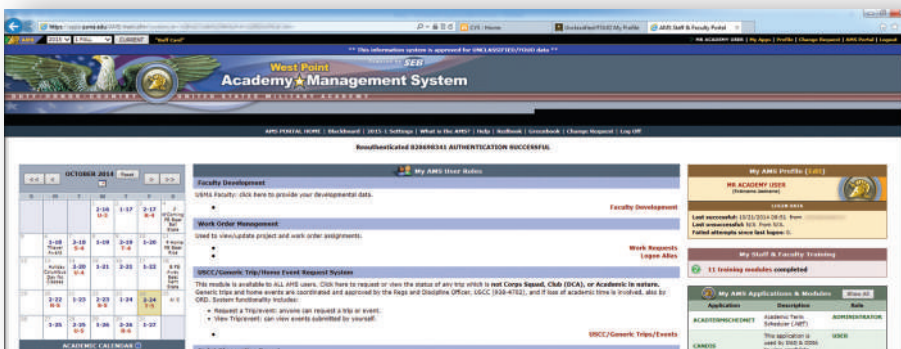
https://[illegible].usma.edu/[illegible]

CIS : Home

Unclassified FOUO My Profile

AMS Staff & Faculty Portal

AMS 2015 1 FALL CURRENT Staff Card

MR ACADEMY USER | My Apps | Profile | Change Request | AMS Portal | Logout

** This information system is approved for UNCLASSIFIED/FOUO data **

West Point

SEB

Academy Management System

UNITED STATES MILITARY ACADEMY

AMS PORTAL HOME | Blackboard | 2015-1 Settings | What is the AMS? | Help | Nodbook | Gradebook | Change Request | Log Off

Reauthenticated 828698341 AUTHENTICATION SUCCESSFUL

<< < OCTOBER 2014 Reset > >>

| S | M | T | W | T | F | S |
|---|---|---|---|---|---|---|
| | | | 1-16 U-1 | 1-17 | 2-17 R-4 | 2 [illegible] |
| | 2-18 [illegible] | 2-18 S-4 | 1-19 | 2-19 T-4 | 1-20 | 4 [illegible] |
| | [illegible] | 1-20 S-4 | 1-21 | 2-21 | 1-22 | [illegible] |
| | 2-22 R-5 | 1-22 | 2-23 R-5 | 1-24 | 2-24 T-5 | U-5 |
| | 1-25 | 2-25 S-5 | 1-26 | 2-26 | 1-27 | |

ACADEMIC CALENDARS

My AMS User Roles

Faculty Development

USMA Faculty: click here to provide your developmental data.

Faculty Development

Work Order Management

Used to view/update project and work order assignments.

Work Requests
Logon Alias

USCC/Generic Trip/Home Event Request System

This module is available to ALL AMS users. Click here to request or view the status of any trip which is not Corps Squad, Club (DCA), or Academic in nature. Generic trips and home events are coordinated and approved by the Regs and Discipline Officer, USCC (938-4752), and if loss of academic time is involved, also by ORD. System functionality includes:

Request a Trip/event: anyone can request a trip or event.
View Trip/event: can view events submitted by yourself.

USCC/Generic Trips/Events

My AMS Profile (Edit)

MR ACADEMY USER
(Nickname: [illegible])

LOGON DATA

Last successful: 10/21/2014 08:51 from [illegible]
Last unsuccessful: N/A from N/A
Failed attempts since last logon: 0

My Staff & Faculty Training

11 training modules completed

My AMS Applications & Modules Show All

| Application | Description | Role |
|---|---|---|
| ACADTERMSCHEDMGT | Academic Term Scheduler (ATS) | ADMINISTRATOR |
| CANDIS | This application is used by DAD & DDS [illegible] | USER |